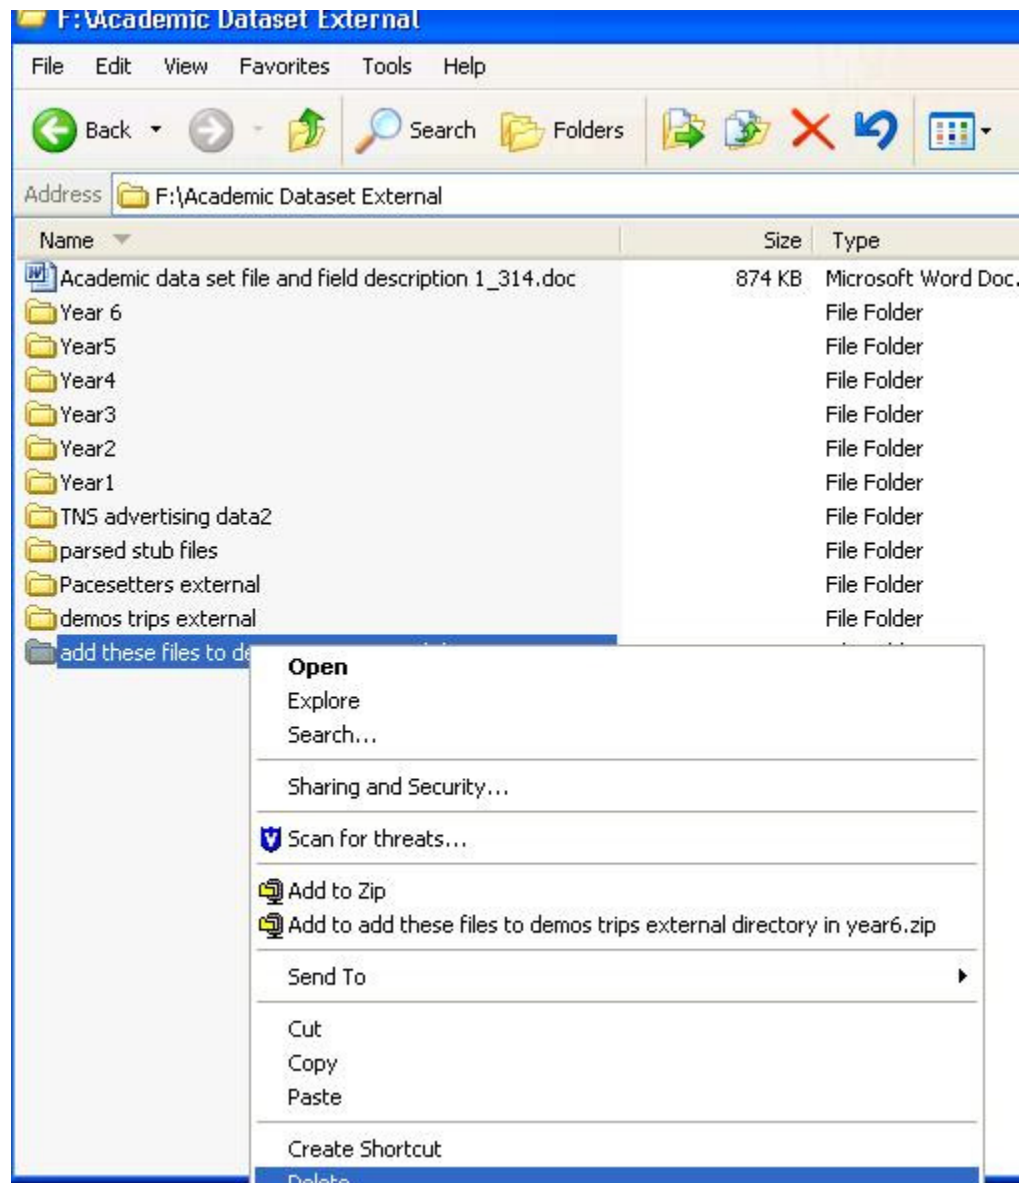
F:\Academic Dataset External

File Edit View Favorites Tools Help

Back Search Folders

Address F:\Academic Dataset External

| Name | Size | Type |
|---|---|---|
| Academic data set file and field description 1_314.doc | 874 KB | Microsoft Word Doc. |
| Year 6 | | File Folder |
| Year5 | | File Folder |
| Year4 | | File Folder |
| Year3 | | File Folder |
| Year2 | | File Folder |
| Year1 | | File Folder |
| TNS advertising data2 | | File Folder |
| parsed stub files | | File Folder |
| Pacesetters external | | File Folder |
| demos trips external | | File Folder |
| add these files to de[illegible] | | |

Open
Explore
Search...

Sharing and Security...

Scan for threats...

Add to Zip
Add to add these files to demos trips external directory in year6.zip

Send To

Cut
Copy
Paste

Create Shortcut
Delete